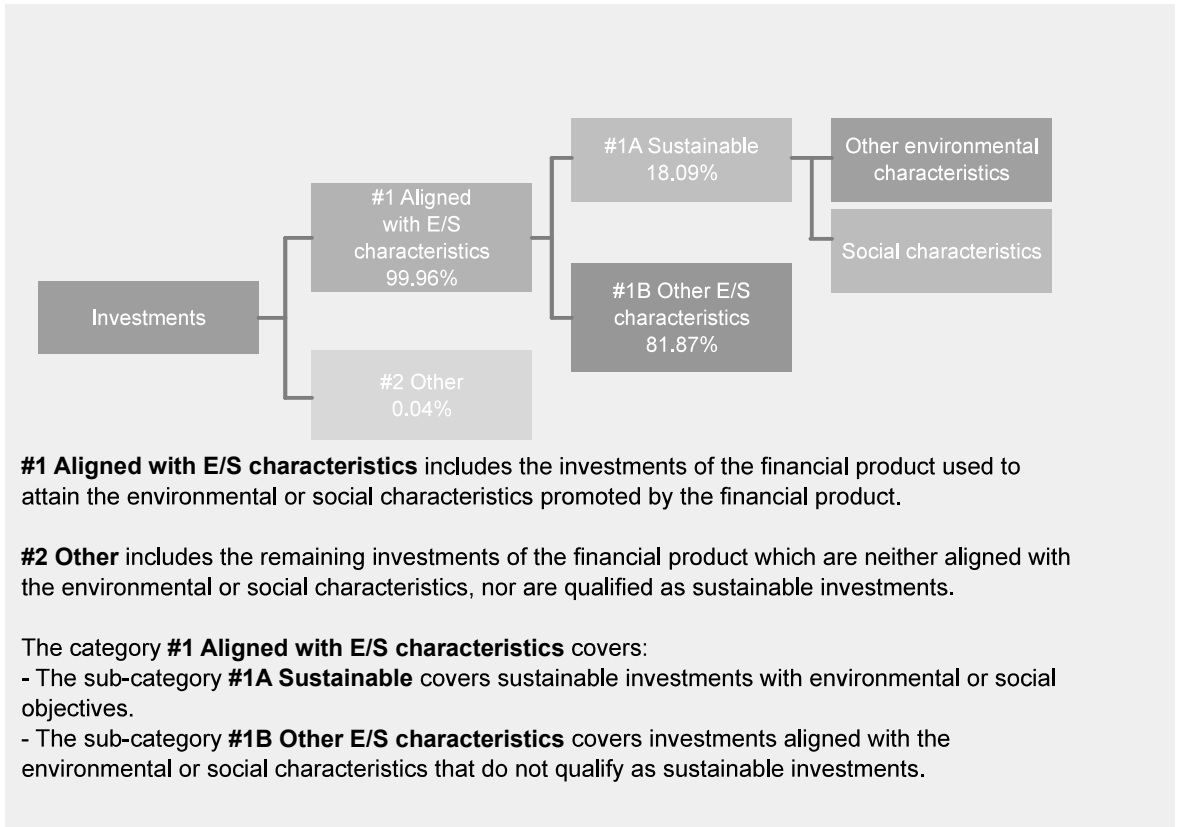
Investments

#1 Aligned with E/S characteristics 99.96%

#2 Other 0.04%

#1A Sustainable 18.09%

#1B Other E/S characteristics 81.87%

Other environmental characteristics

Social characteristics

**#1 Aligned with E/S characteristics** includes the investments of the financial product used to attain the environmental or social characteristics promoted by the financial product.

**#2 Other** includes the remaining investments of the financial product which are neither aligned with the environmental or social characteristics, nor are qualified as sustainable investments.

The category **#1 Aligned with E/S characteristics** covers:
- The sub-category **#1A Sustainable** covers sustainable investments with environmental or social objectives.
- The sub-category **#1B Other E/S characteristics** covers investments aligned with the environmental or social characteristics that do not qualify as sustainable investments.